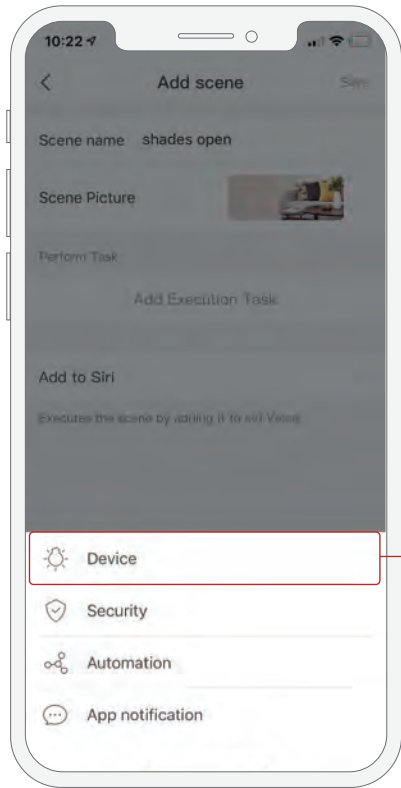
10:22

Add scene

Save

Scene name shades open

Scene Picture

Perform Task

Add Execution Task

Add to Siri

Executes the scene by adding it to siri Voice

Device

Security

Automation

App notification